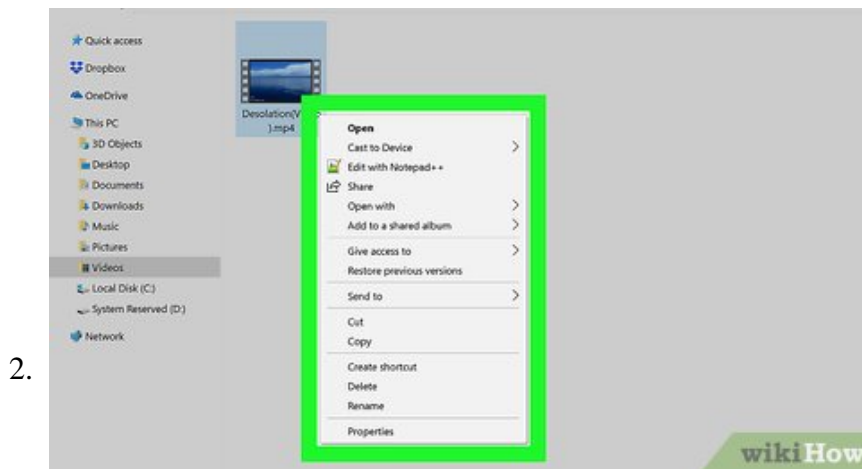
2.

Quick access
Dropbox
OneDrive
This PC
3D Objects
Desktop
Documents
Downloads
Music
Pictures
Videos
Local Disk (C:)
System Reserved (D:)
Network

Desolation(V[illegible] ).mp4

Open
Cast to Device
Edit with Notepad++
Share
Open with
Add to a shared album
Give access to
Restore previous versions
Send to
Cut
Copy
Create shortcut
Delete
Rename
Properties

wikiHow